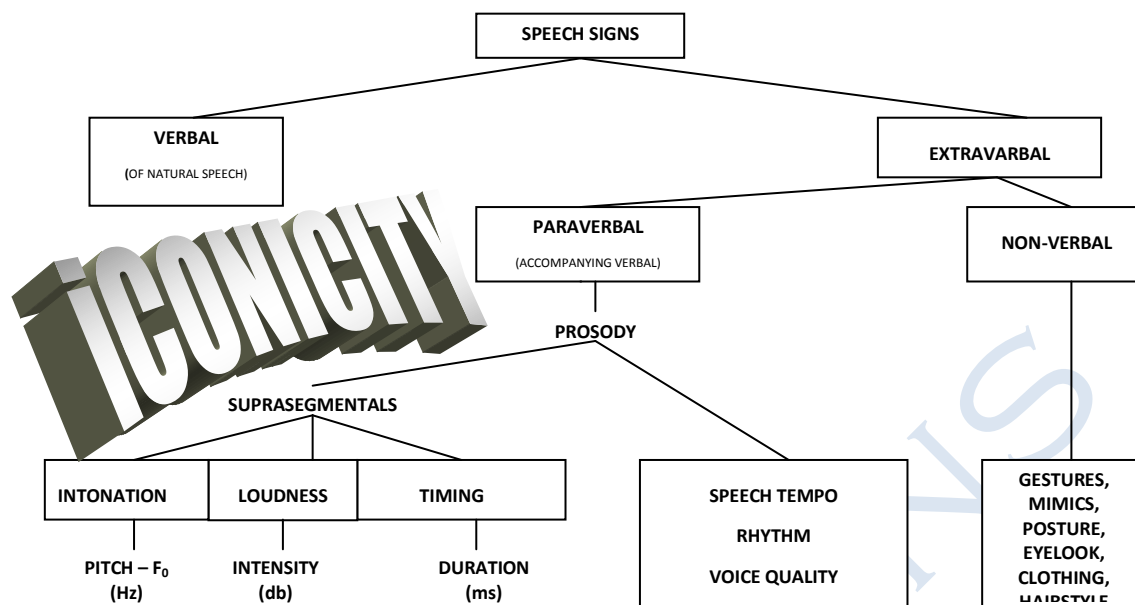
SPEECH SIGNS

VERBAL
(OF NATURAL SPEECH)

EXTRAVARBAL

ICONICITY

PARAVERBAL
(ACCOMPANYING VERBAL)

NON-VERBAL

PROSODY

SUPRASEGMENTALS

INTONATION

LOUDNESS

TIMING

PITCH – $F_0$
(Hz)

INTENSITY
(db)

DURATION
(ms)

SPEECH TEMPO
RHYTHM
VOICE QUALITY

GESTURES,
MIMICS,
POSTURE,
EYELOOK,
CLOTHING,
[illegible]